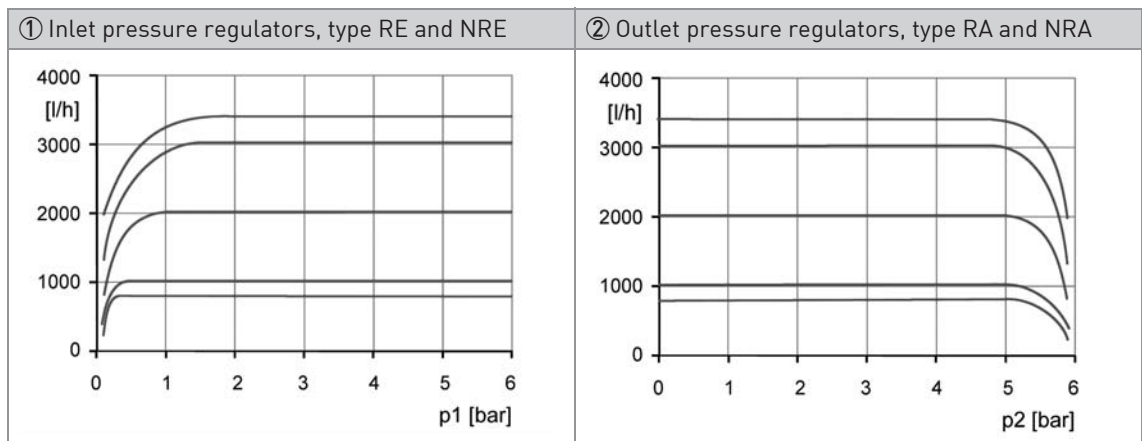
| ① Inlet pressure regulators, type RE and NRE | ② Outlet pressure regulators, type RA and NRA |
|---|---|

4000
[l/h]
3000
2000
1000
0
0 1 2 3 4 5 6
p1 [bar]

4000
[l/h]
3000
2000
1000
0
0 1 2 3 4 5 6
p2 [bar]